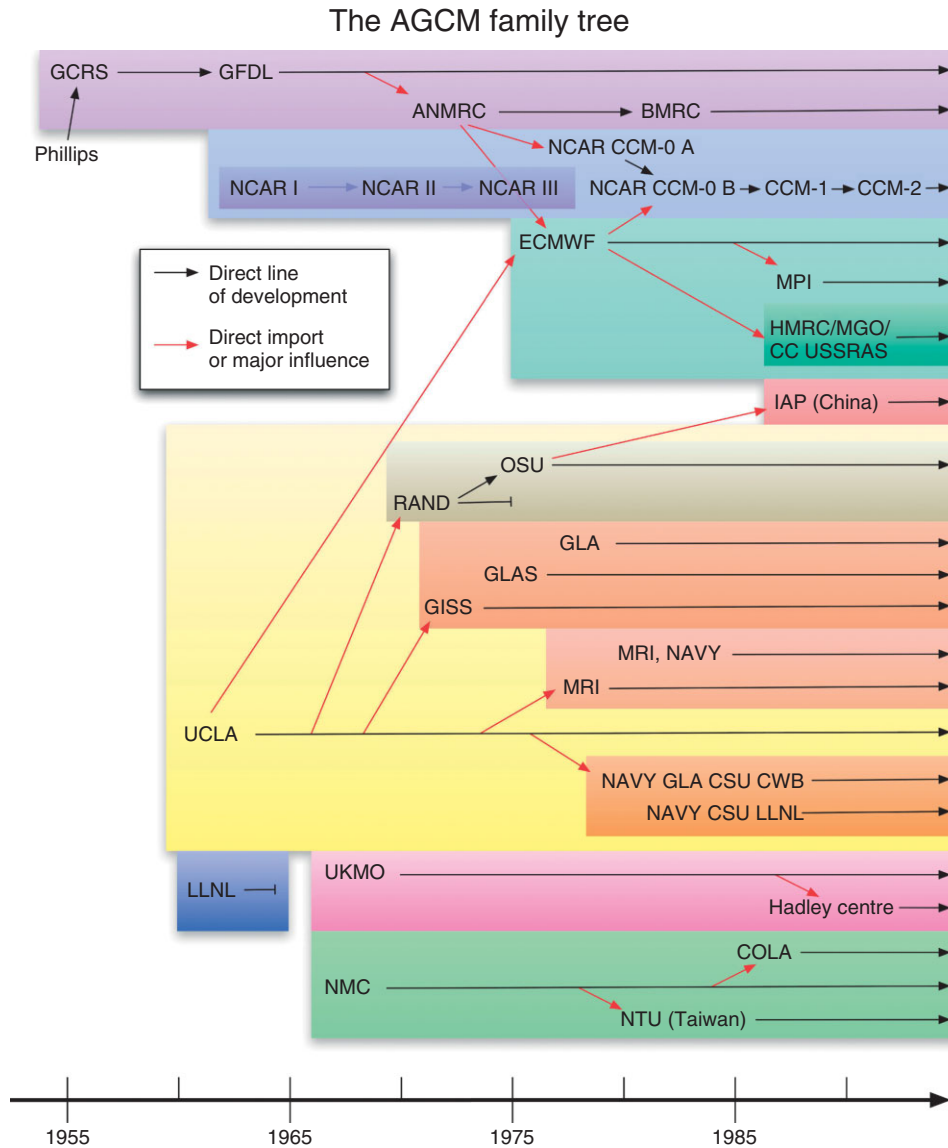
The AGCM family tree

GCRS → GFDL

Phillips

ANMRC → BMRC

NCAR CCM-0 A

NCAR I → NCAR II → NCAR III

NCAR CCM-0 B → CCM-1 → CCM-2

ECMWF

MPI

HMRC/MGO/ CC USSRAS

Direct line of development

Direct import or major influence

IAP (China)

OSU

RAND

GLA

GLAS

GISS

MRI, NAVY

MRI

UCLA

NAVY GLA CSU CWB

NAVY CSU LLNL

LLNL

UKMO

Hadley centre

COLA

NMC

NTU (Taiwan)

1955

1965

1975

1985